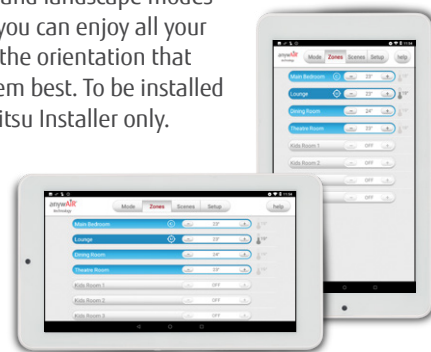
and landscape modes you can enjoy all your the orientation that em best. To be installed itsu Installer only.

anywAIR technology
Mode
Zones
Scenes
Setup
help
Main Bedroom
23°
Lounge
23°
Dining Room
24°
Theatre Room
23°
Kids Room 1
OFF
Kids Room 2
OFF
OFF
OFF

anywAIR technology
Mode
Zones
Scenes
Setup
help
Main Bedroom
23°
Lounge
23°
Dining Room
24°
Theatre Room
23°
Kids Room 1
OFF
Kids Room 2
OFF
Kids Room 3
OFF